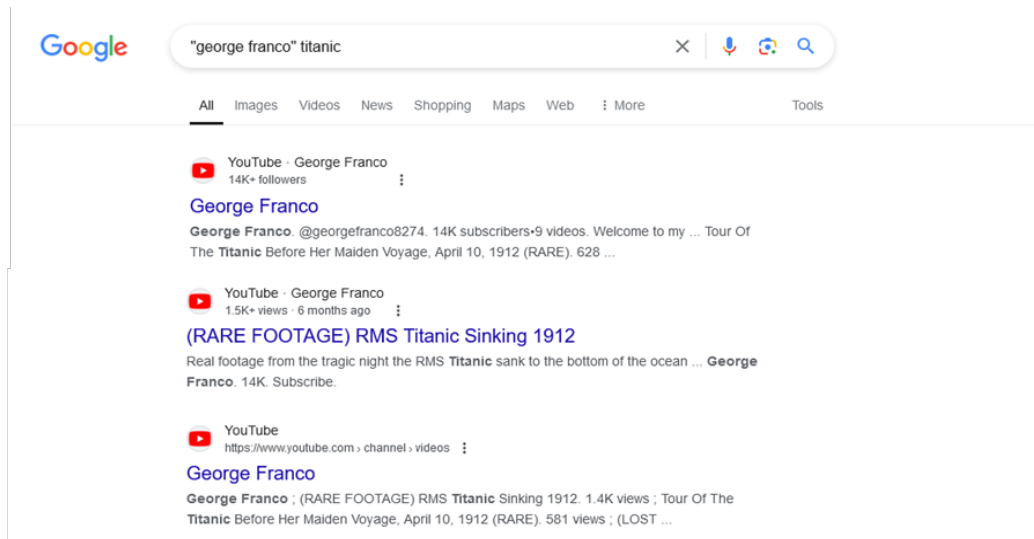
Google

"george franco" titanic

All Images Videos News Shopping Maps Web ⋮ More Tools

YouTube · George Franco
14K+ followers

George Franco

George Franco. @georgefranco8274. 14K subscribers•9 videos. Welcome to my ... Tour Of The Titanic Before Her Maiden Voyage, April 10, 1912 (RARE). 628 ...

YouTube · George Franco
1.5K+ views · 6 months ago

(RARE FOOTAGE) RMS Titanic Sinking 1912

Real footage from the tragic night the RMS Titanic sank to the bottom of the ocean ... George Franco. 14K. Subscribe.

YouTube
https://www.youtube.com › channel › videos

George Franco

George Franco ; (RARE FOOTAGE) RMS Titanic Sinking 1912. 1.4K views ; Tour Of The Titanic Before Her Maiden Voyage, April 10, 1912 (RARE). 581 views ; (LOST ...